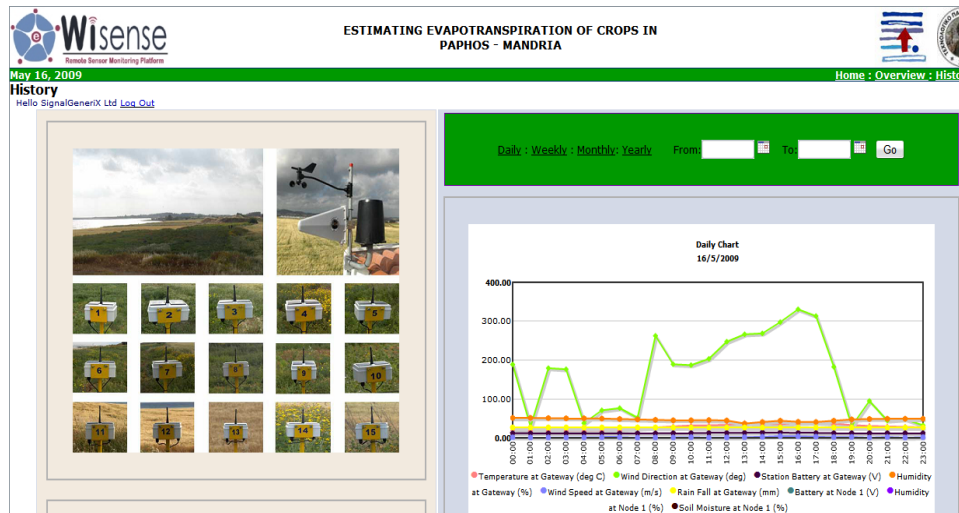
e Wisense
Remote Sensor Monitoring Platform

ESTIMATING EVAPOTRANSPIRATION OF CROPS IN PAPHOS - MANDRIA

May 16, 2009

Home : Overview : Histo

History

Hello SignalGeneriX Ltd Log Out

1 2 3 4 5
6 7 8 9 10
11 12 13 14 15

Daily : Weekly : Monthly: Yearly From: To: Go

Daily Chart
16/5/2009

400.00
300.00
200.00
100.00
0.00

00:00 01:00 02:00 03:00 04:00 05:00 06:00 07:00 08:00 09:00 10:00 11:00 12:00 13:00 14:00 15:00 16:00 17:00 18:00 19:00 20:00 21:00 22:00 23:00

Temperature at Gateway (deg C) Wind Direction at Gateway (deg) Station Battery at Gateway (V) Humidity at Gateway (%) Wind Speed at Gateway (m/s) Rain Fall at Gateway (mm) Battery at Node 1 (V) Humidity at Node 1 (%) Soil Moisture at Node 1 (%)